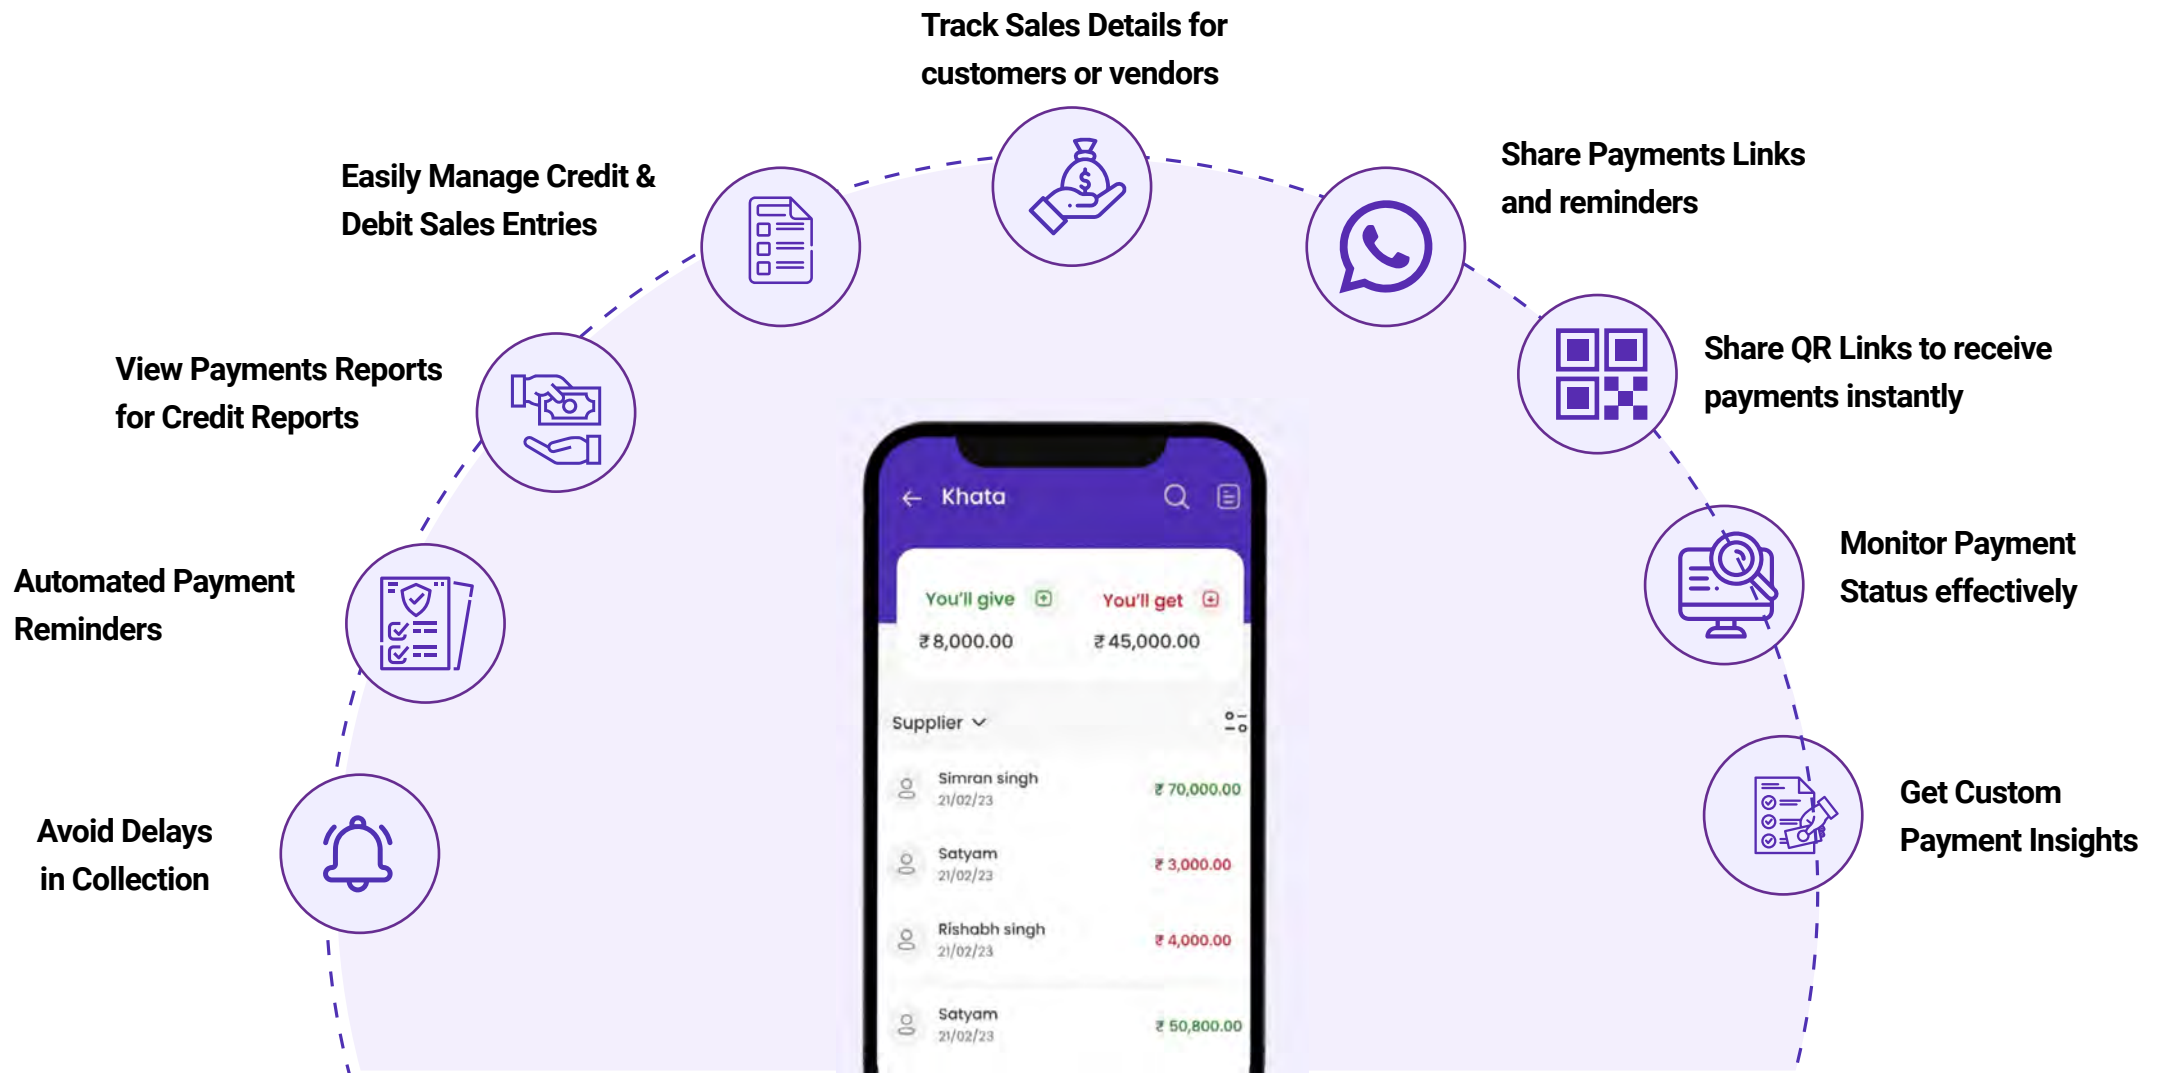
Track Sales Details for customers or vendors

Easily Manage Credit & Debit Sales Entries

Share Payments Links and reminders

View Payments Reports for Credit Reports

Share QR Links to receive payments instantly

Automated Payment Reminders

Monitor Payment Status effectively

Avoid Delays in Collection

Get Custom Payment Insights

Khata

You'll give ₹8,000.00

You'll get ₹45,000.00

Supplier

Simran singh 21/02/23 ₹70,000.00

Satyam 21/02/23 ₹3,000.00

Rishabh singh 21/02/23 ₹4,000.00

Satyam 21/02/23 ₹50,800.00